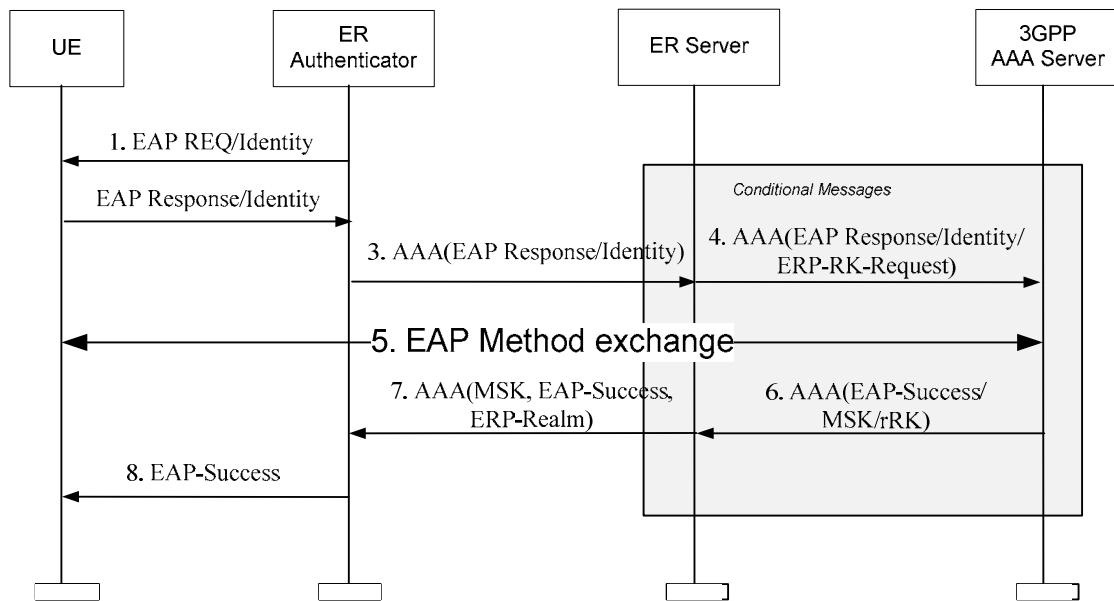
UE

ER Authenticator

ER Server

3GPP AAA Server

1. EAP REQ/Identity

EAP Response/Identity

Conditional Messages

3. AAA(EAP Response/Identity)

4. AAA(EAP Response/Identity/ ERP-RK-Request)

5. EAP Method exchange

7. AAA(MSK, EAP-Success, ERP-Realm)

6. AAA(EAP-Success/ MSK/rRK)

8. EAP-Success